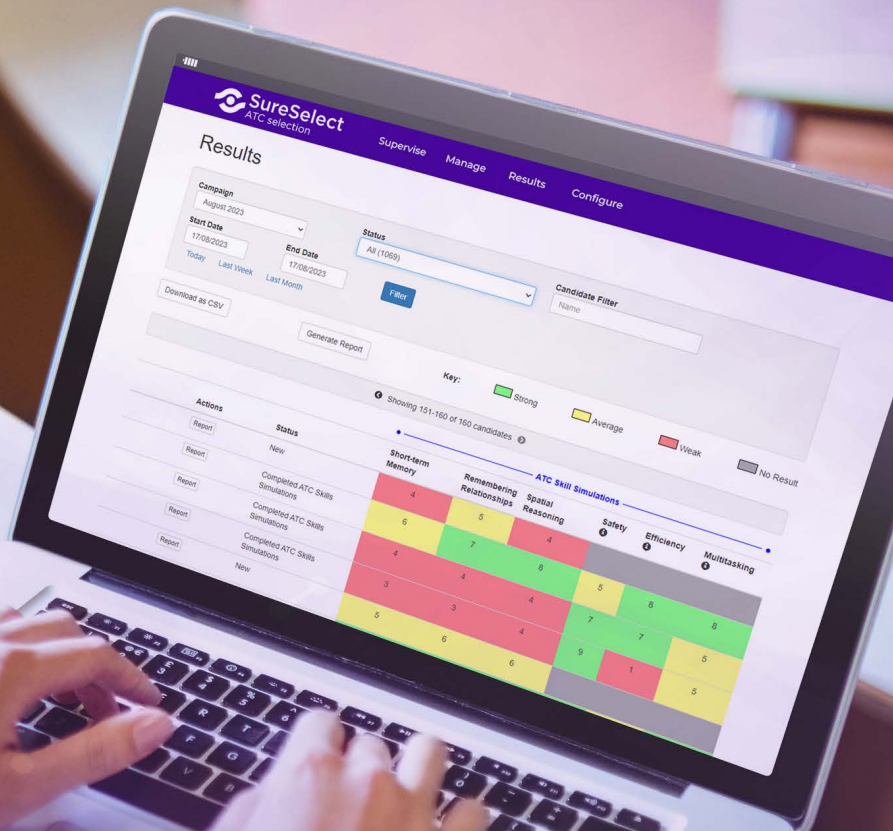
SureSelect
ATC selection

Supervise Manage Results Configure

Results

Campaign
August 2023

Start Date
17/08/2023

End Date
17/08/2023

Today Last Week Last Month

Status
All (1069)

Filter

Candidate Filter
Name

Download as CSV

Generate Report

Key: Strong Average Weak No Result

Showing 151-160 of 160 candidates

ATC Skill Simulations

| Actions | Status | Short-term Memory | Remembering Relationships | Spatial Reasoning | Safety | Efficiency | Multitasking |
|---|---|---|---|---|---|---|---|
| Report | New | 4 | 5 | 4 | | | |
| Report | Completed ATC Skills Simulations | 6 | 7 | 8 | | | |
| Report | Completed ATC Skills Simulations | 4 | 4 | 4 | 5 | 8 | |
| Report | Completed ATC Skills Simulations | 3 | 3 | 4 | 7 | 7 | 8 |
| Report | New | 5 | 6 | 4 | 9 | 1 | 5 |
| | | | | 6 | | | 5 |